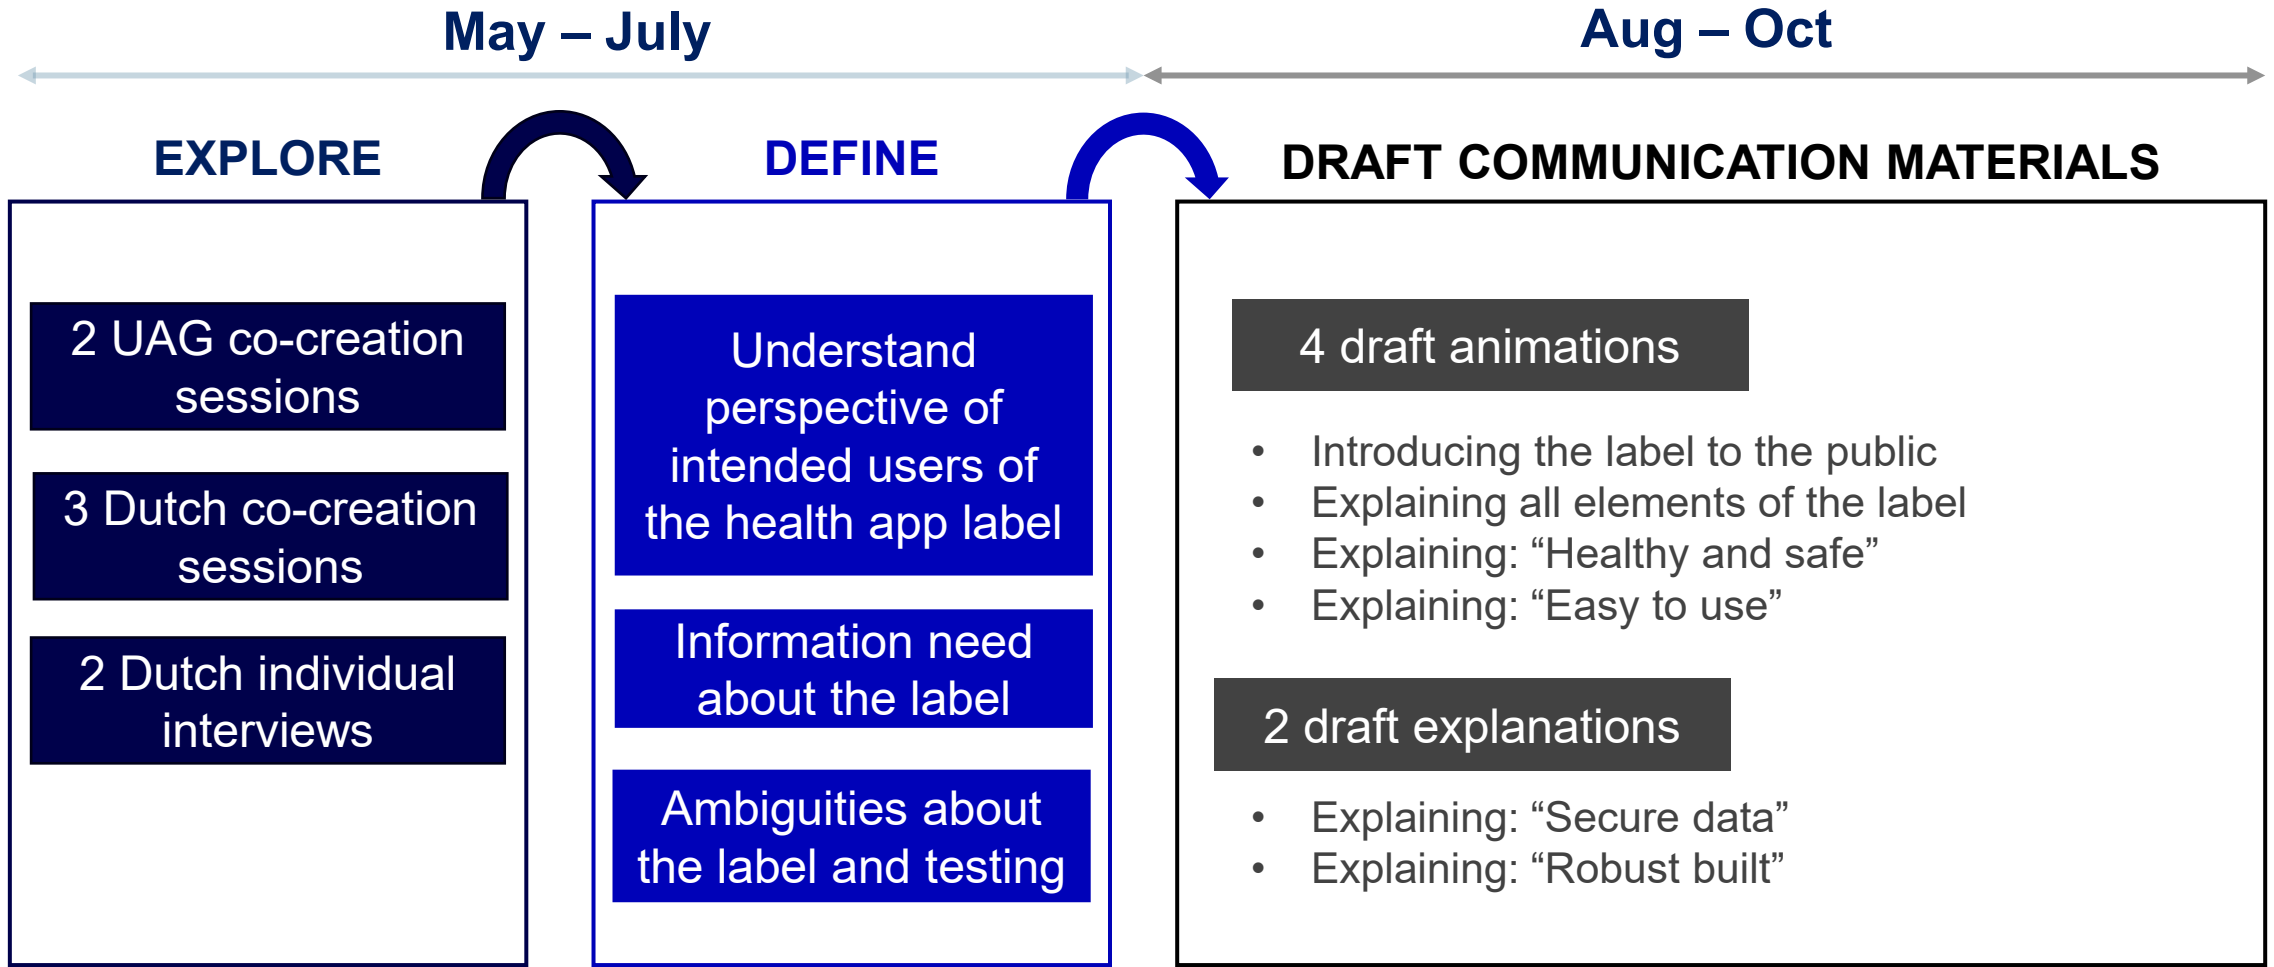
May – July

Aug – Oct

EXPLORE

2 UAG co-creation sessions

3 Dutch co-creation sessions

2 Dutch individual interviews

DEFINE

Understand perspective of intended users of the health app label

Information need about the label

Ambiguities about the label and testing

DRAFT COMMUNICATION MATERIALS

4 draft animations

- Introducing the label to the public
- Explaining all elements of the label
- Explaining: “Healthy and safe”
- Explaining: “Easy to use”

2 draft explanations

- Explaining: “Secure data”
- Explaining: “Robust built”